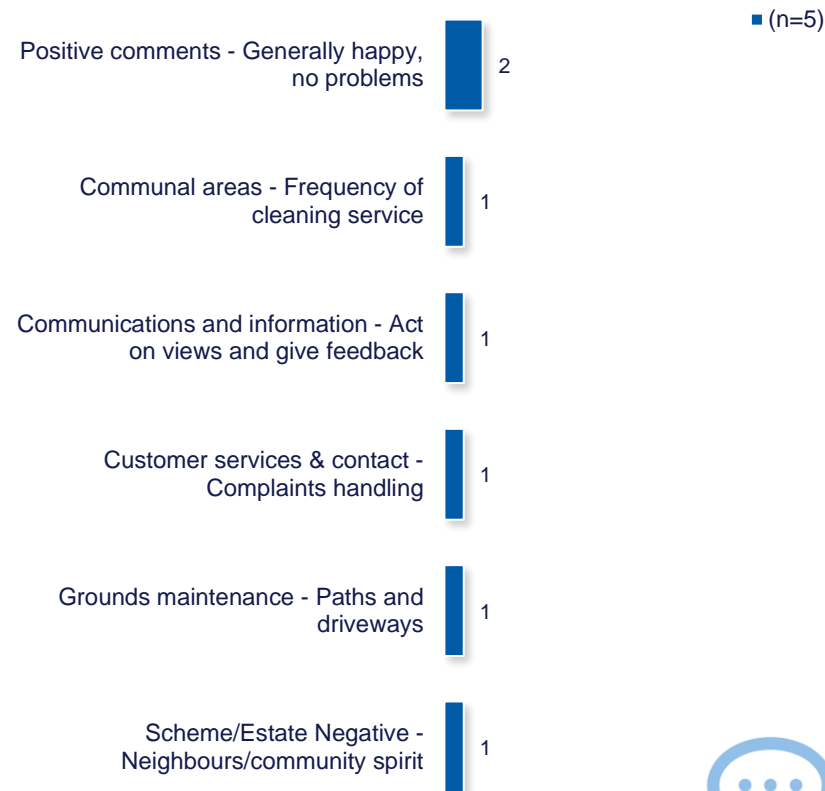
(n=5)

Positive comments - Generally happy, no problems
2

Communal areas - Frequency of cleaning service
1

Communications and information - Act on views and give feedback
1

Customer services & contact - Complaints handling
1

Grounds maintenance - Paths and driveways
1

Scheme/Estate Negative - Neighbours/community spirit
1